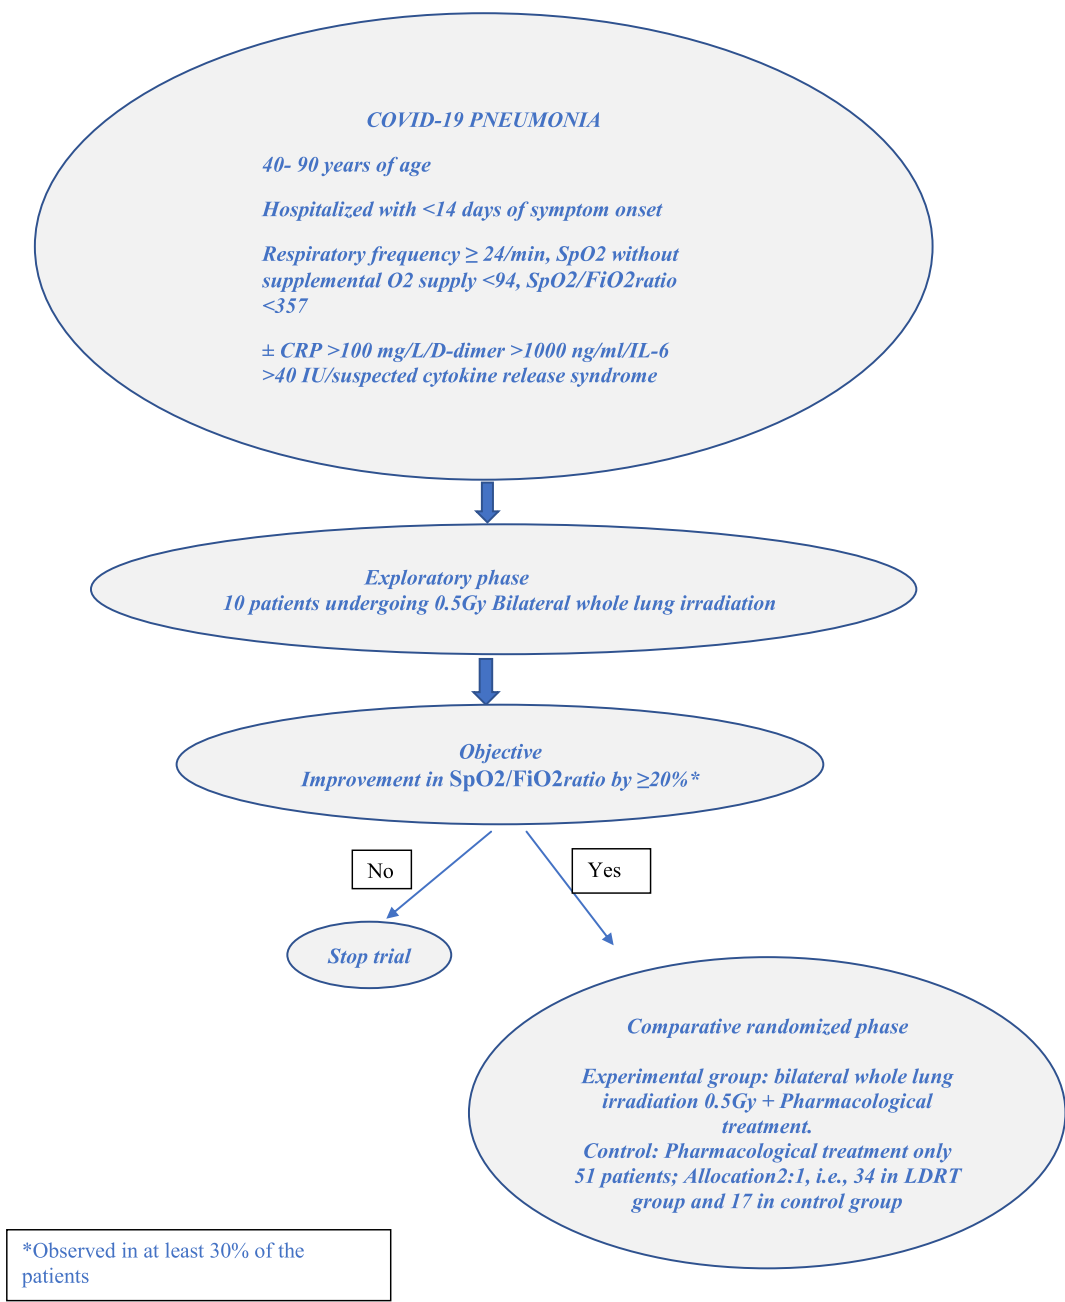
COVID-19 PNEUMONIA

40- 90 years of age

Hospitalized with <14 days of symptom onset

Respiratory frequency ≥ 24/min, SpO2 without supplemental O2 supply <94, SpO2/FiO2ratio <357

± CRP >100 mg/L/D-dimer >1000 ng/ml/IL-6 >40 IU/suspected cytokine release syndrome

Exploratory phase
10 patients undergoing 0.5Gy Bilateral whole lung irradiation

Objective
Improvement in SpO2/FiO2ratio by ≥20%*

No

Yes

Stop trial

Comparative randomized phase

Experimental group: bilateral whole lung irradiation 0.5Gy + Pharmacological treatment.
Control: Pharmacological treatment only
51 patients; Allocation2:1, i.e., 34 in LDRT group and 17 in control group

*Observed in at least 30% of the patients